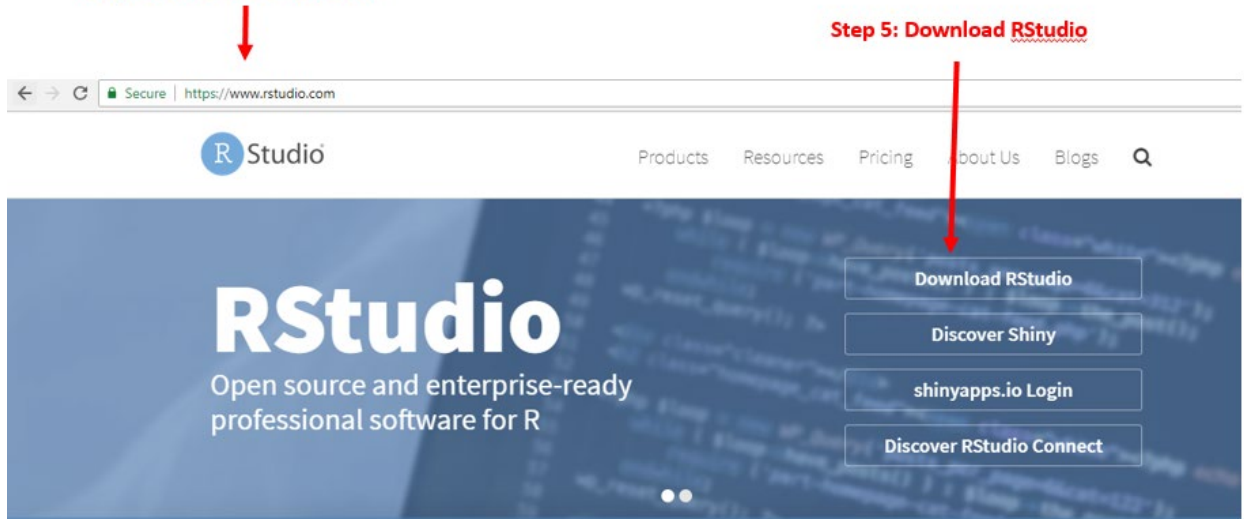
Step 5: Download RStudio

Secure | https://www.rstudio.com

R Studio

Products Resources Pricing About Us Blogs

RStudio
Open source and enterprise-ready professional software for R

Download RStudio
Discover Shiny
shinyapps.io Login
Discover RStudio Connect